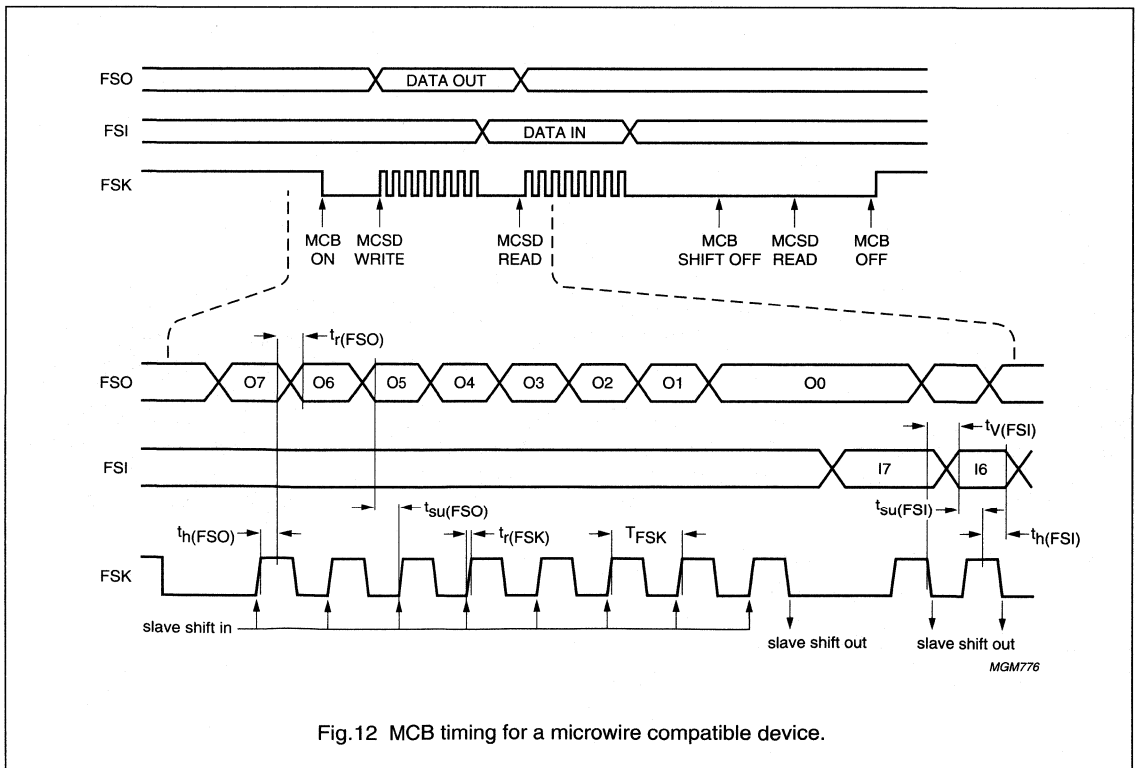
FSO
DATA OUT
FSI
DATA IN
FSK
MCB ON
MCSD WRITE
MCSD READ
MCB SHIFT OFF
MCSD READ
MCB OFF

$t_{r(FSO)}$
FSO
O7
O6
O5
O4
O3
O2
O1
O0
$t_{V(FSI)}$
FSI
I7
I6
$t_{su(FSO)}$
$t_{su(FSI)}$
$t_{h(FSO)}$
$t_{r(FSK)}$
$T_{FSK}$
$t_{h(FSI)}$
FSK
slave shift in
slave shift out
slave shift out
MGM776

Fig.12 MCB timing for a microwire compatible device.